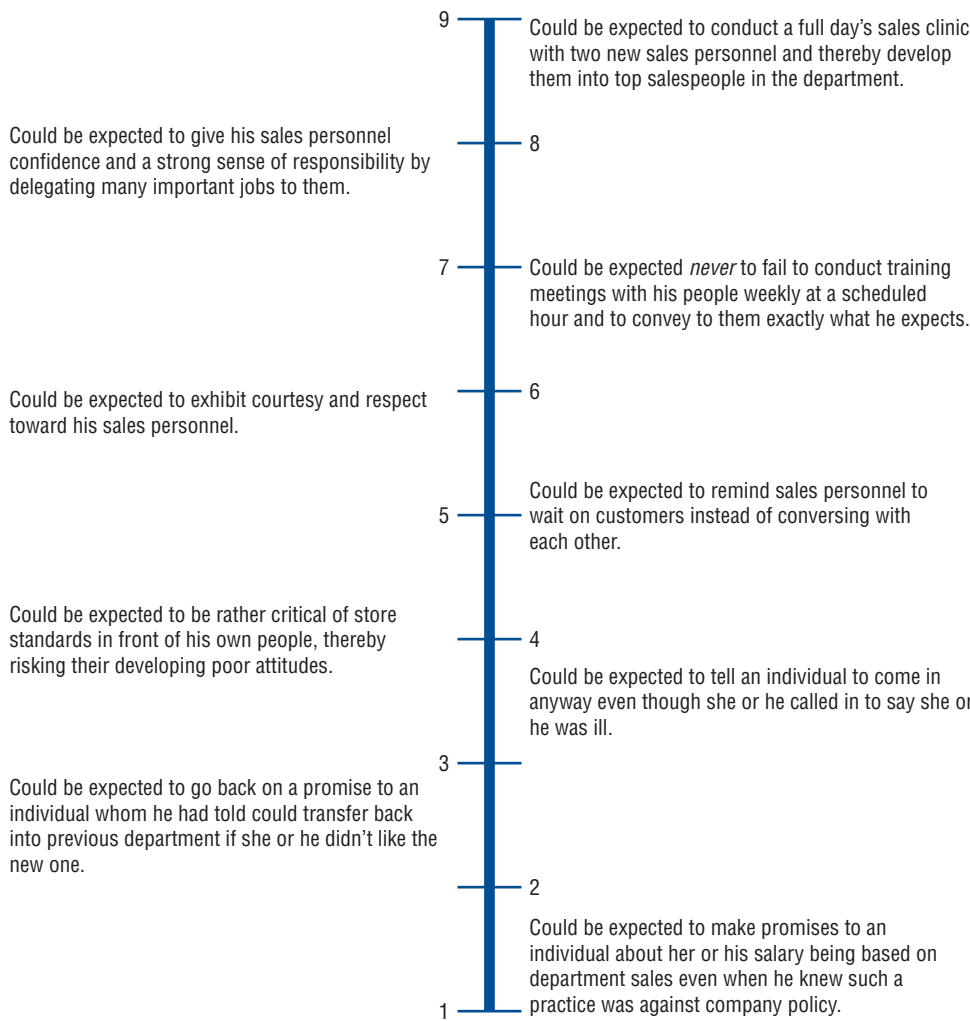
9 — Could be expected to conduct a full day's sales clinic with two new sales personnel and thereby develop them into top salespeople in the department.

Could be expected to give his sales personnel confidence and a strong sense of responsibility by delegating many important jobs to them.

8

7 — Could be expected *never* to fail to conduct training meetings with his people weekly at a scheduled hour and to convey to them exactly what he expects.

Could be expected to exhibit courtesy and respect toward his sales personnel.

6

5 — Could be expected to remind sales personnel to wait on customers instead of conversing with each other.

Could be expected to be rather critical of store standards in front of his own people, thereby risking their developing poor attitudes.

4

Could be expected to tell an individual to come in anyway even though she or he called in to say she or he was ill.

3

Could be expected to go back on a promise to an individual whom he had told could transfer back into previous department if she or he didn't like the new one.

2

Could be expected to make promises to an individual about her or his salary being based on department sales even when he knew such a practice was against company policy.

1